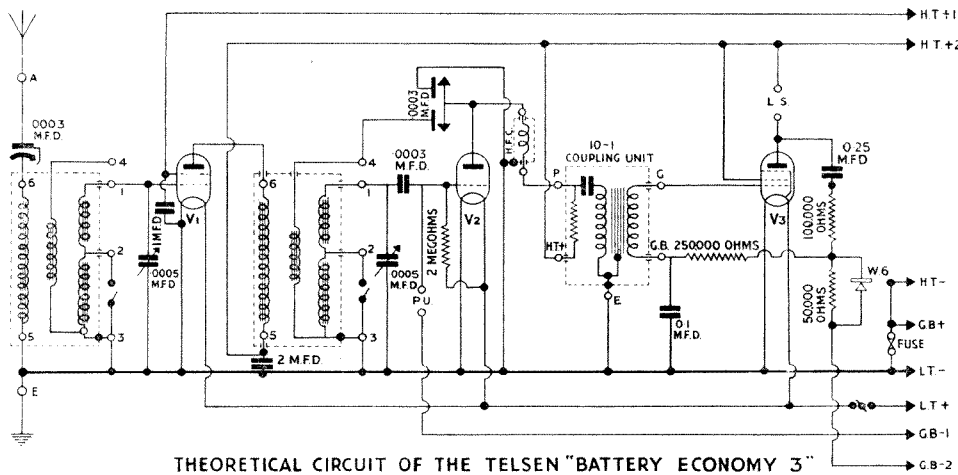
HT+1
HT+2
A
0003 M.F.D.
4
6
1
2
5
3
·1MFD
V1
·0005 M.F.D.
E
6
4
1
2
5
3
2 M.F.D.
0003 M.F.D.
0003 M.F.D.
H.F.C.
2 MEGOHMS
V2
·0005 M.F.D.
PU
10-1
COUPLING UNIT
P
G
HT+
G.B. 250000 OHMS
E
·01 M.F.D.
L.S.
V3
0.25 M.F.D.
100,000 OHMS
50000 OHMS
W6
HT-
GB+
FUSE
LT.-
LT+
GB-1
GB-2

THEORETICAL CIRCUIT OF THE TELSEN "BATTERY ECONOMY 3"